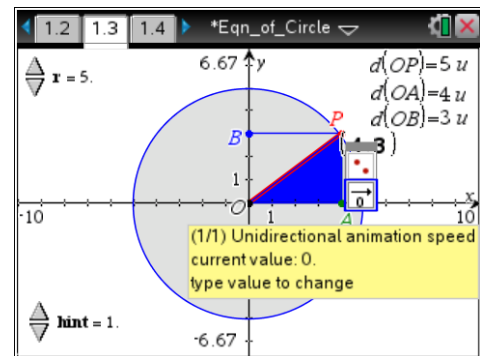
1.2 1.3 1.4 *Eqn_of_Circle

r = 5.

6.67 y

$d(OP)=5\ u$
$d(OA)=4\ u$
$d(OB)=3\ u$

B

P

(4,3)

1

O

A

x

-10

1

10

0

(1/1) Unidirectional animation speed
current value: 0.
type value to change

hint = 1.

-6.67